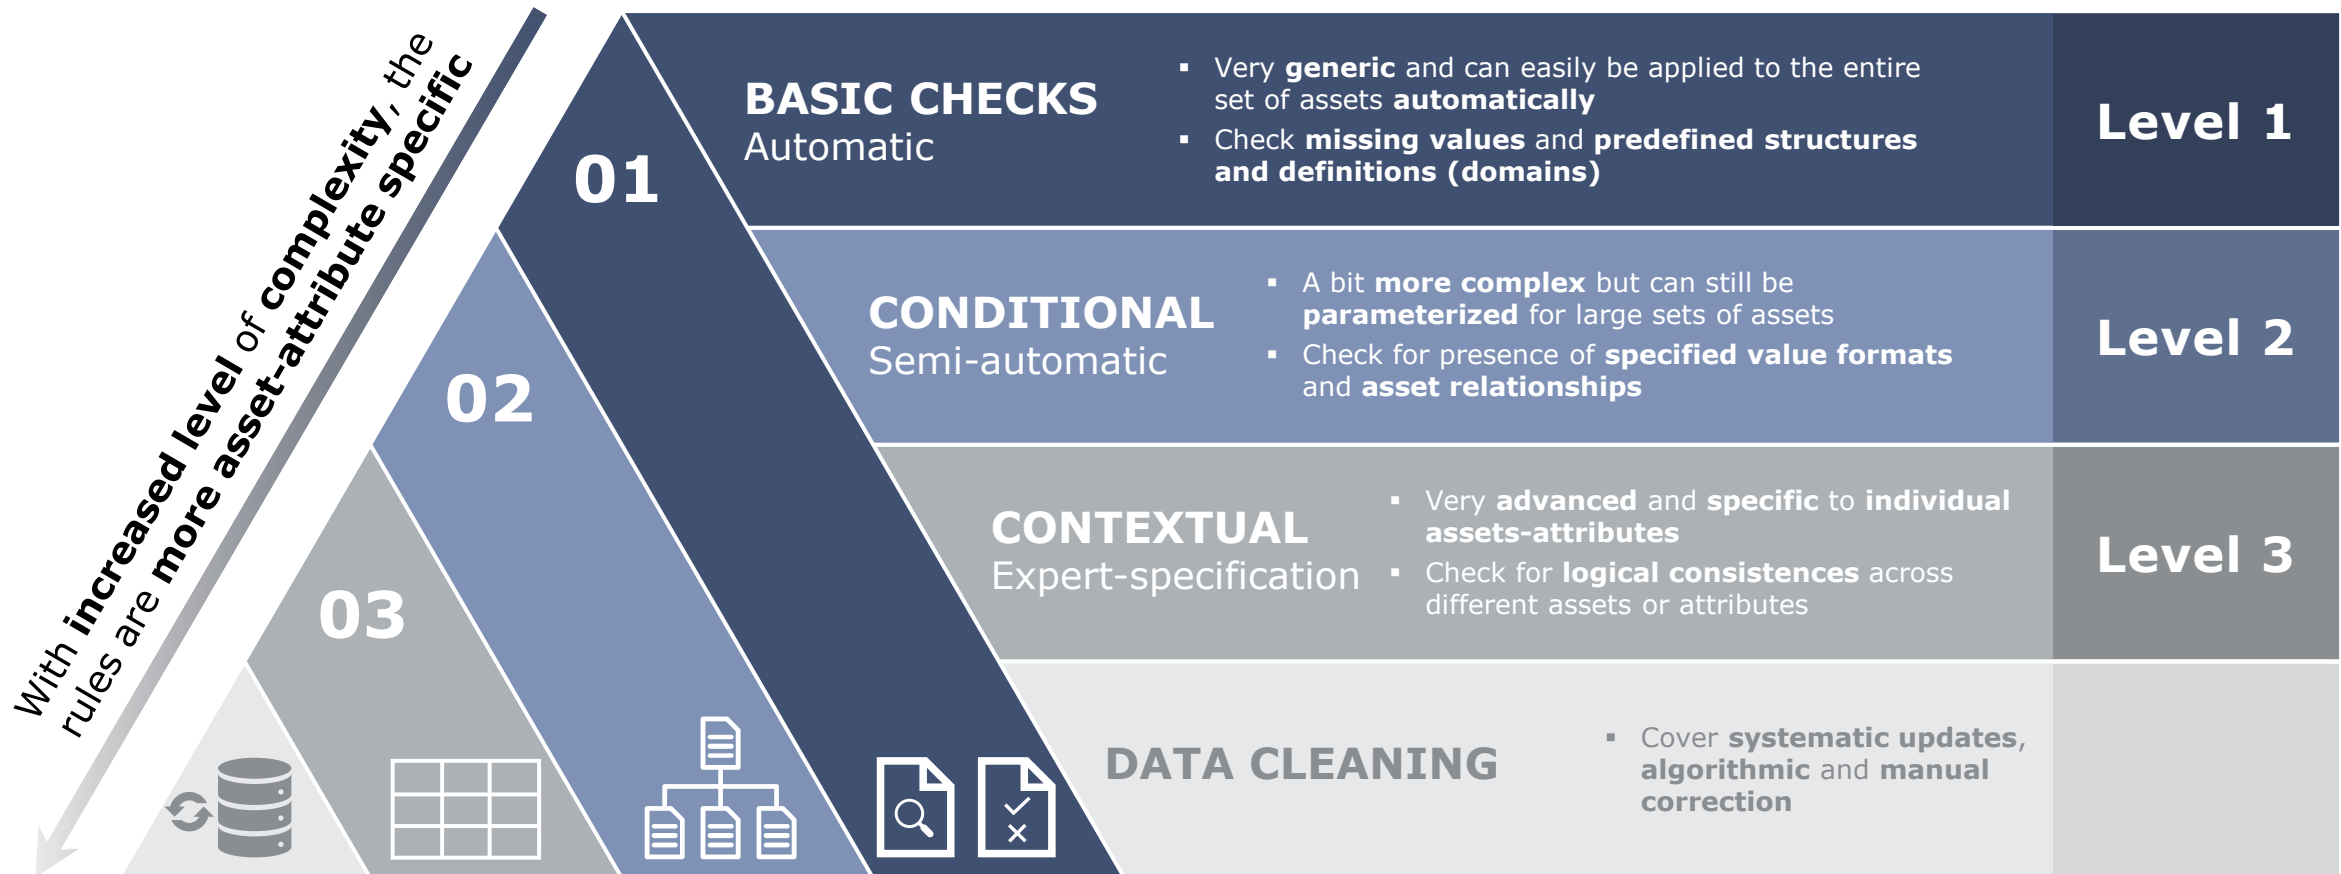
With increased level of complexity, the rules are more asset-attribute specific

01

BASIC CHECKS
Automatic

- Very generic and can easily be applied to the entire set of assets automatically
- Check missing values and predefined structures and definitions (domains)

Level 1

02

CONDITIONAL
Semi-automatic

- A bit more complex but can still be parameterized for large sets of assets
- Check for presence of specified value formats and asset relationships

Level 2

03

CONTEXTUAL
Expert-specification

- Very advanced and specific to individual assets-attributes
- Check for logical consistences across different assets or attributes

Level 3

DATA CLEANING

- Cover systematic updates, algorithmic and manual correction